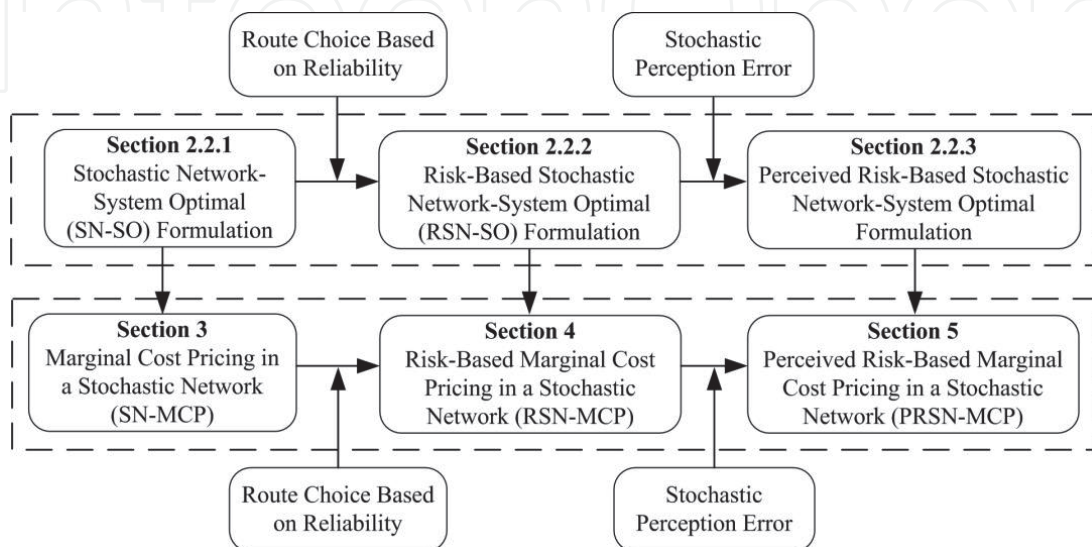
Route Choice Based on Reliability

Stochastic Perception Error

**Section 2.2.1**
Stochastic Network-System Optimal (SN-SO) Formulation

**Section 2.2.2**
Risk-Based Stochastic Network-System Optimal (RSN-SO) Formulation

**Section 2.2.3**
Perceived Risk-Based Stochastic Network-System Optimal Formulation

**Section 3**
Marginal Cost Pricing in a Stochastic Network (SN-MCP)

**Section 4**
Risk-Based Marginal Cost Pricing in a Stochastic Network (RSN-MCP)

**Section 5**
Perceived Risk-Based Marginal Cost Pricing in a Stochastic Network (PRSN-MCP)

Route Choice Based on Reliability

Stochastic Perception Error